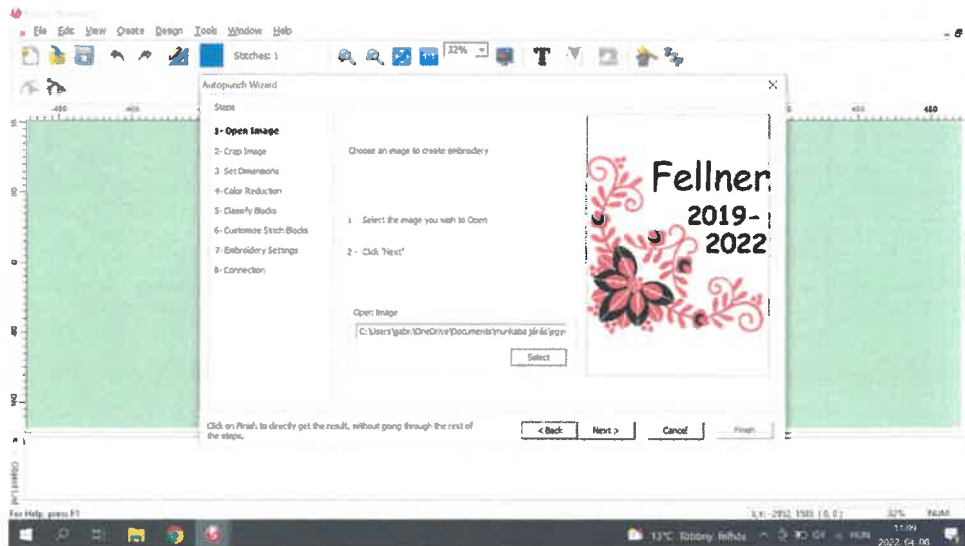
File Edit View Create Design Tools Window Help

Stitches: 1

32%

Autopunch Wizard

Steps

1- Open Image

2- Crop Image

3- Set Dimensions

4- Color Reduction

5- Classify Blocks

6- Customize Stitch Blocks

7- Embroidery Settings

8- Connection

Choose an image to create embroidery

1 - Select the image you wish to Open

2 - Click "Next"

Open Image

C:\Users\gabr.\OneDrive\Documents\munkaba járás\pgy

Select

Fellner

2019-

2022

Click on Finish to directly get the result, without going through the rest of the steps.

< Back

Next >

Cancel

Finish

For Help, press F1

13°C Többny felhős

HUN

11:09

2022. 04. 08.

32%

NUM